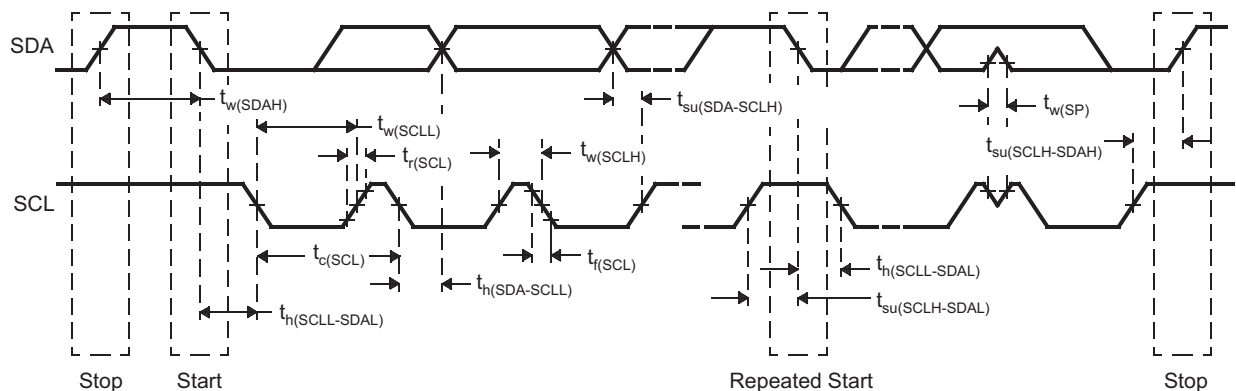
SDA

$t_{w(SDAH)}$

$t_{su(SDA-SCLH)}$

$t_{w(SCLL)}$

$t_{r(SCL)}$

$t_{w(SCLH)}$

$t_{w(SP)}$

$t_{su(SCLH-SDAH)}$

SCL

$t_{c(SCL)}$

$t_{f(SCL)}$

$t_{h(SCLL-SDAL)}$

$t_{h(SDA-SCLL)}$

$t_{su(SCLH-SDAL)}$

$t_{h(SCLL-SDAL)}$

Stop

Start

Repeated Start

Stop